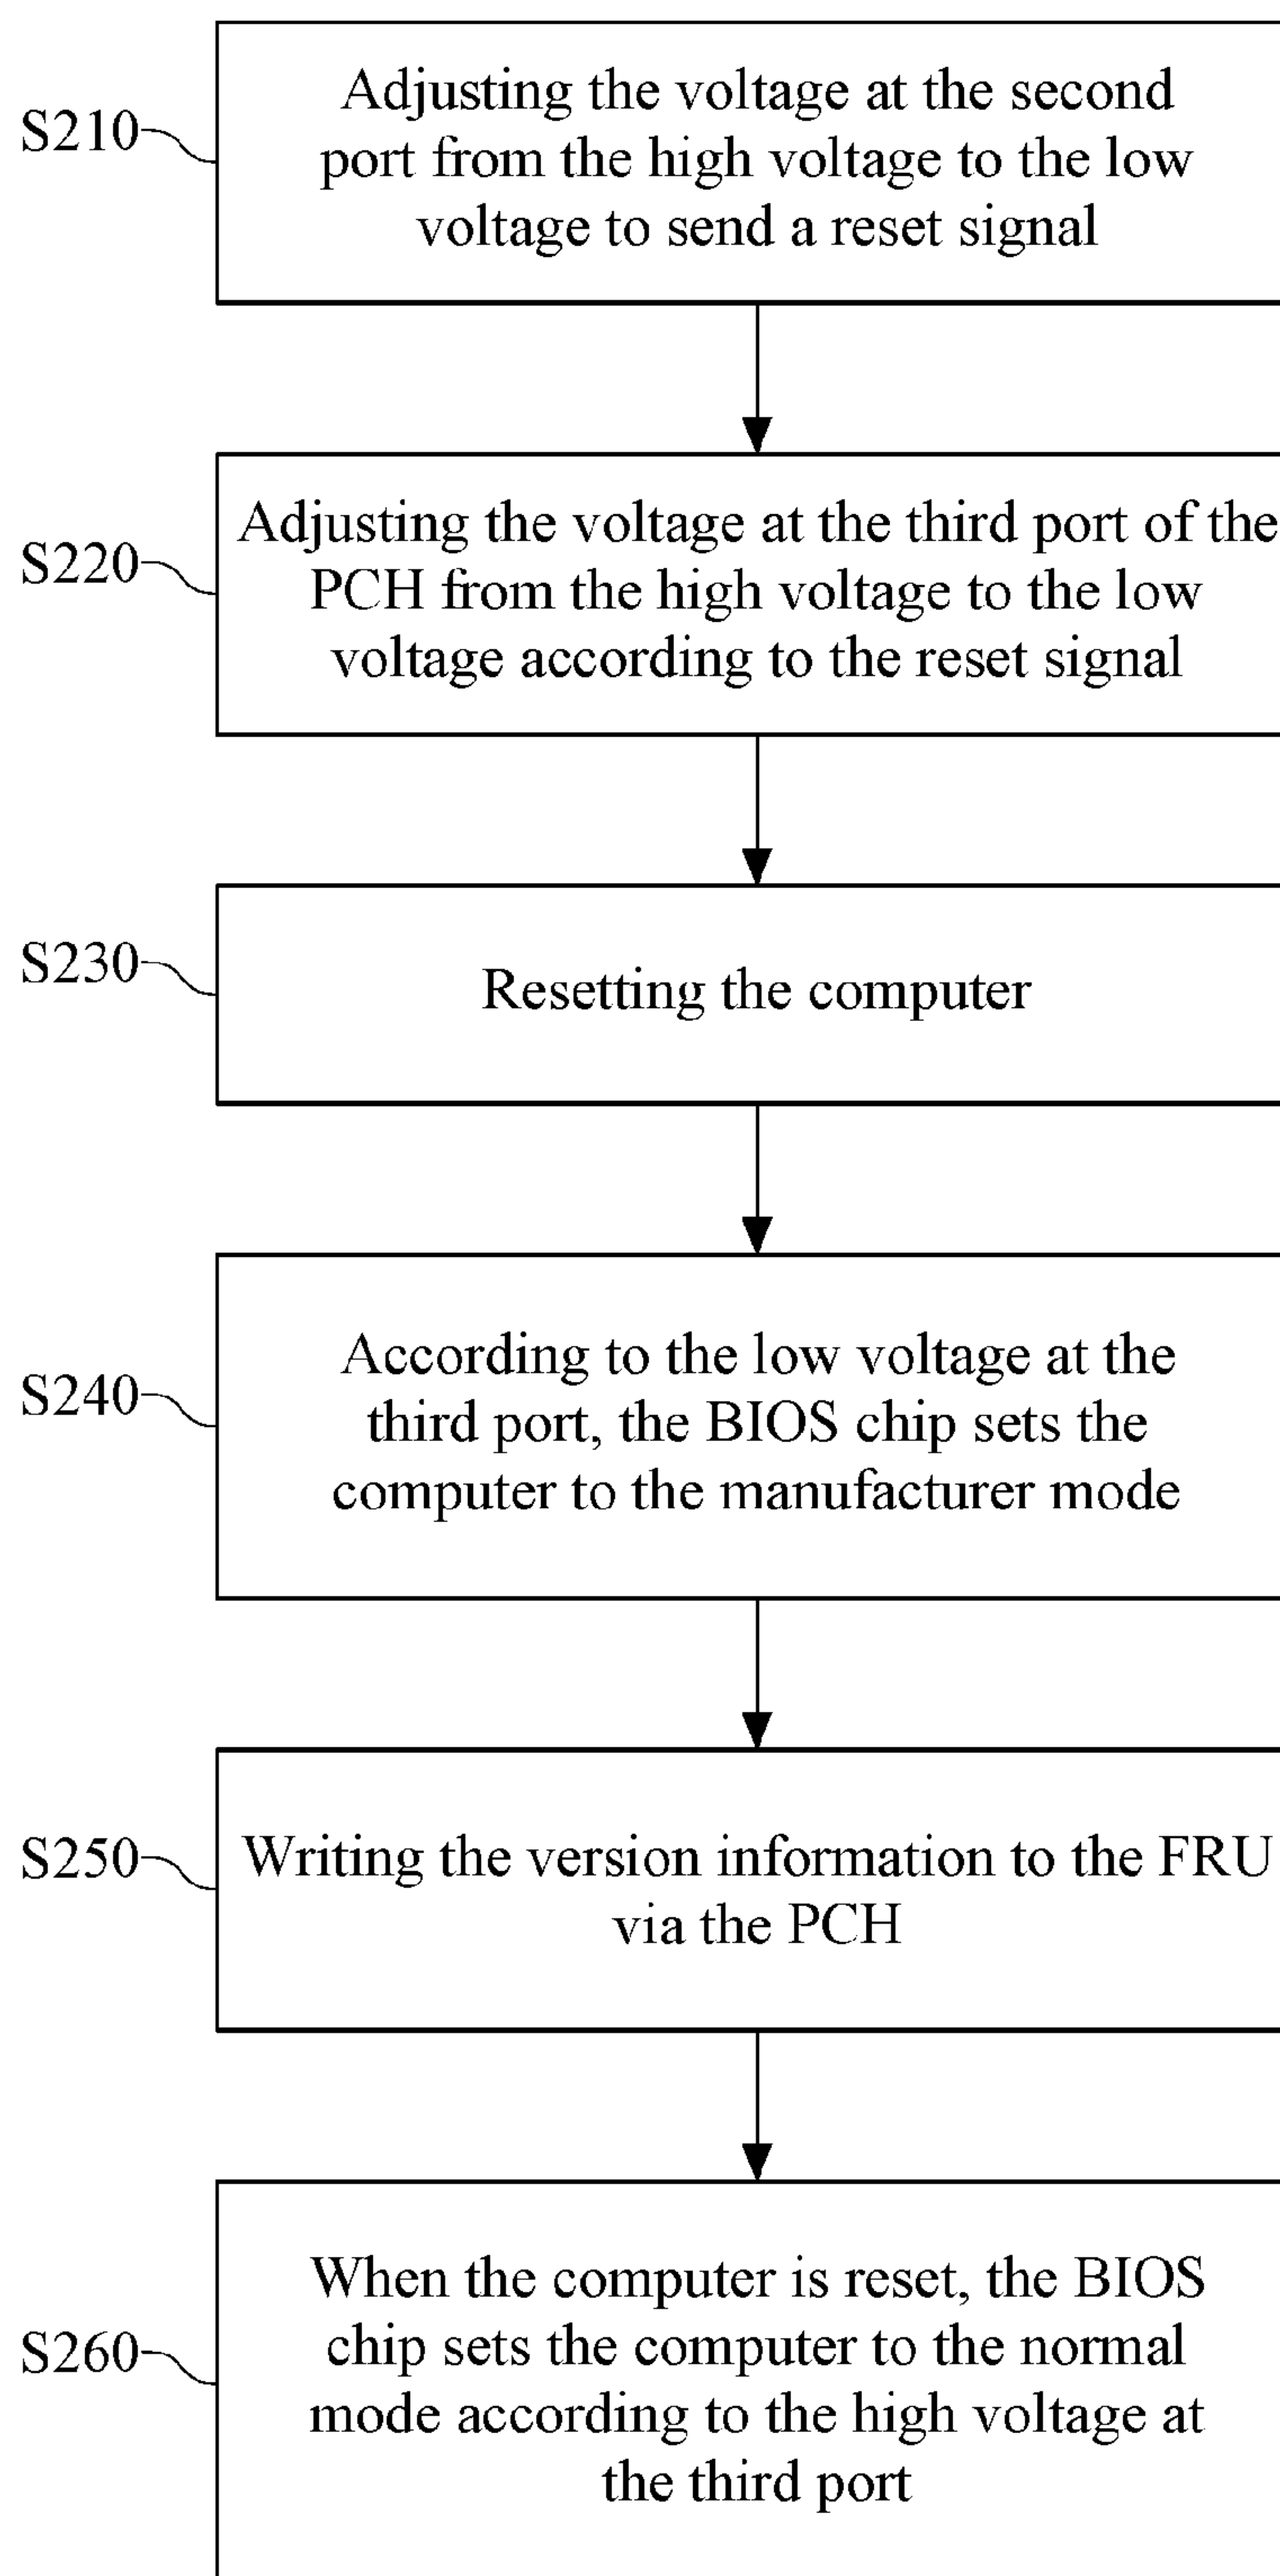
S210

Adjusting the voltage at the second port from the high voltage to the low voltage to send a reset signal

S220

Adjusting the voltage at the third port of the PCH from the high voltage to the low voltage according to the reset signal

S230

Resetting the computer

S240

According to the low voltage at the third port, the BIOS chip sets the computer to the manufacturer mode

S250

Writing the version information to the FRU via the PCH

S260

When the computer is reset, the BIOS chip sets the computer to the normal mode according to the high voltage at the third port